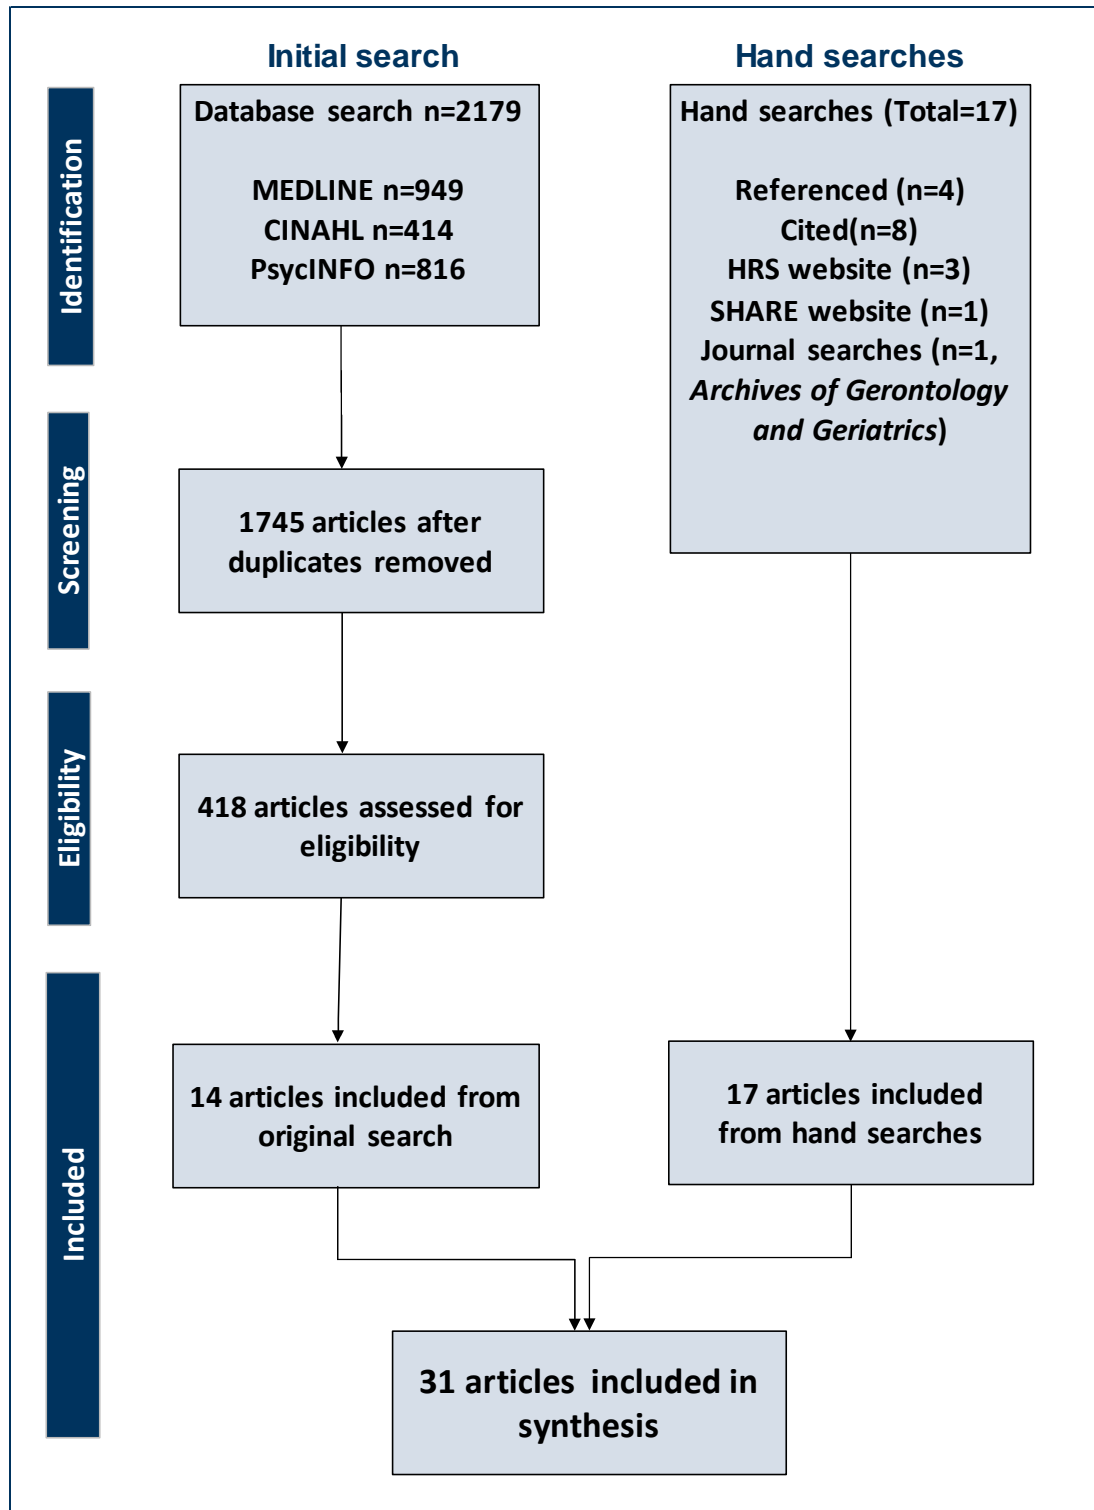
Initial search

Hand searches

Identification

Database search n=2179

MEDLINE n=949
CINAHL n=414
PsycINFO n=816

Hand searches (Total=17)

Referenced (n=4)
Cited(n=8)
HRS website (n=3)
SHARE website (n=1)
Journal searches (n=1, *Archives of Gerontology and Geriatrics*)

Screening

1745 articles after duplicates removed

Eligibility

418 articles assessed for eligibility

Included

14 articles included from original search

17 articles included from hand searches

31 articles included in synthesis